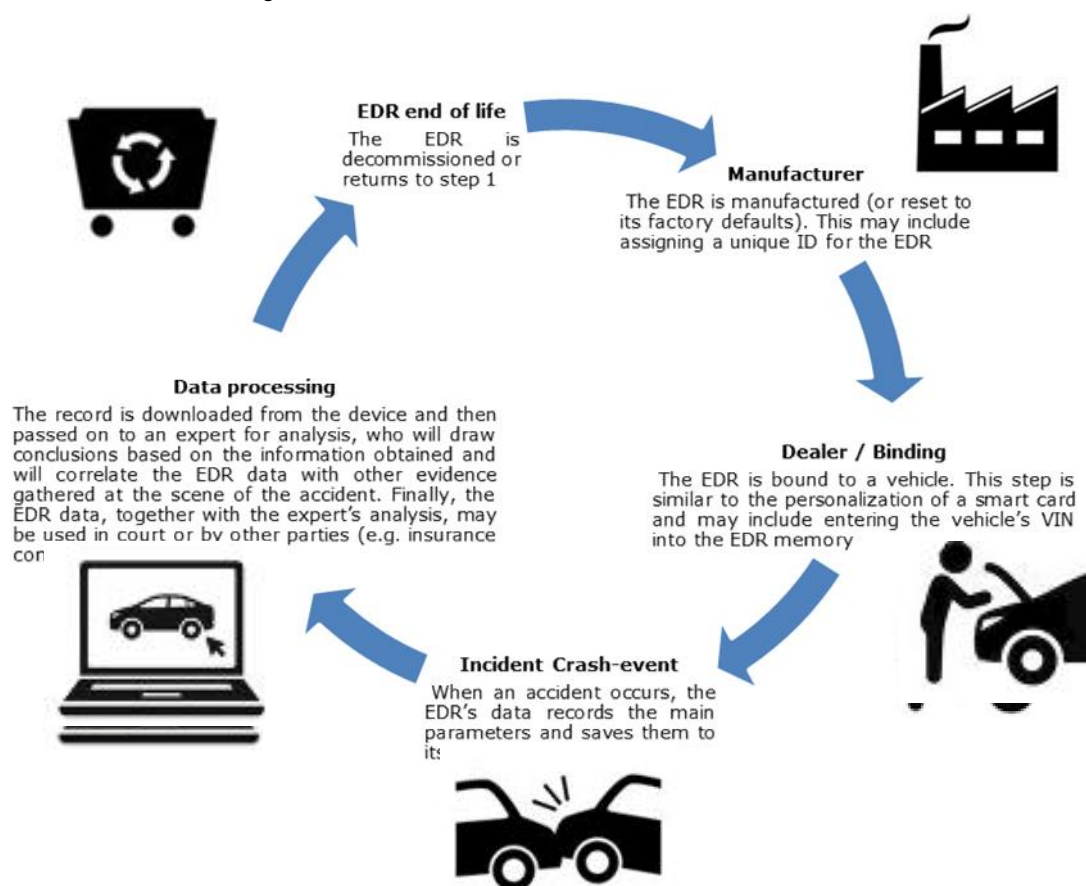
EDR end of life
The EDR is decommissioned or returns to step 1

Manufacturer
The EDR is manufactured (or reset to its factory defaults). This may include assigning a unique ID for the EDR

Dealer / Binding
The EDR is bound to a vehicle. This step is similar to the personalization of a smart card and may include entering the vehicle's VIN into the EDR memory

Incident Crash-event
When an accident occurs, the EDR's data records the main parameters and saves them to its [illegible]

Data processing
The record is downloaded from the device and then passed on to an expert for analysis, who will draw conclusions based on the information obtained and will correlate the EDR data with other evidence gathered at the scene of the accident. Finally, the EDR data, together with the expert's analysis, may be used in court or by other parties (e.g. insurance con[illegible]